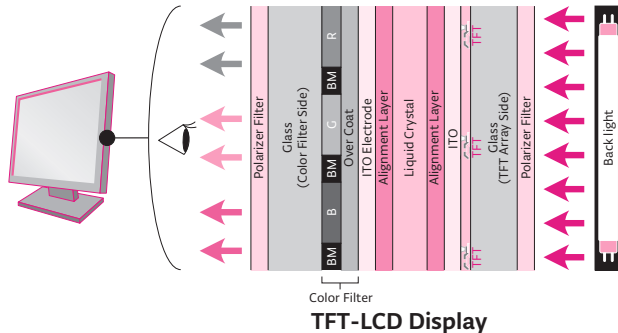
Polarizer Filter

Glass
(Color Filter Side)

R
BM
G
BM
B
BM

Over Coat

ITO Electrode

Alignment Layer

Liquid Crystal

Alignment Layer

ITO

TFT
TFT
TFT

Glass
(TFT Array Side)

Polarizer Filter

Back light

Color Filter

TFT-LCD Display